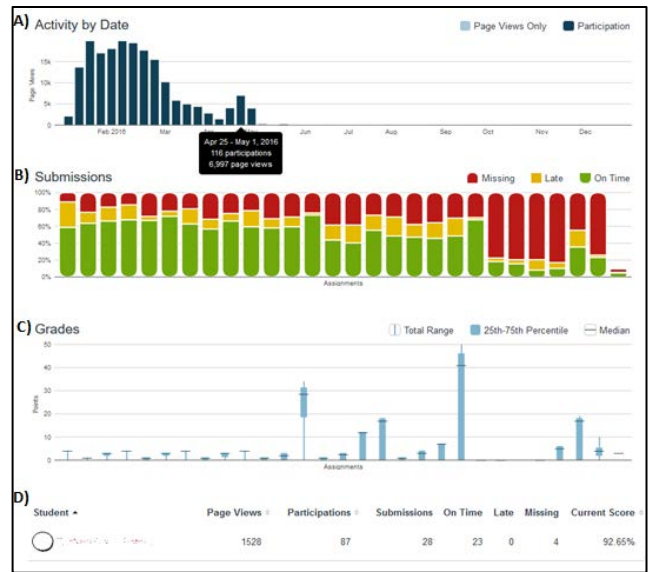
A) Activity by Date

Page Views Only   Participation

Page Views

15k
10k
5k
0

Feb 2016   Mar   Jun   Jul   Aug   Sep   Oct   Nov   Dec

Apr 25 - May 1, 2016
116 participations
6,997 page views

B) Submissions

Missing   Late   On Time

100%
80%
60%
40%
20%
0%

Assignments

C) Grades

Total Range   25th-75th Percentile   Median

50
40
30
20
10
0

Points

Assignments

D)

| Student ▲ | Page Views | Participations | Submissions | On Time | Late | Missing | Current Score |
|---|---|---|---|---|---|---|---|
| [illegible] | 1528 | 87 | 28 | 23 | 0 | 4 | 92.65% |